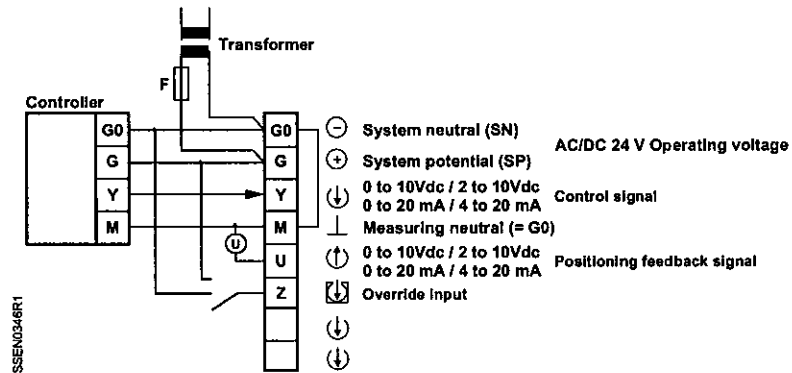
Transformer

F

Controller

G0

G

Y

M

G0

G

Y

M

U

Z

U

System neutral (SN)

System potential (SP)

AC/DC 24 V Operating voltage

0 to 10Vdc / 2 to 10Vdc
0 to 20 mA / 4 to 20 mA

Control signal

Measuring neutral (= G0)

0 to 10Vdc / 2 to 10Vdc
0 to 20 mA / 4 to 20 mA

Positioning feedback signal

Override input

SSEN0346R1